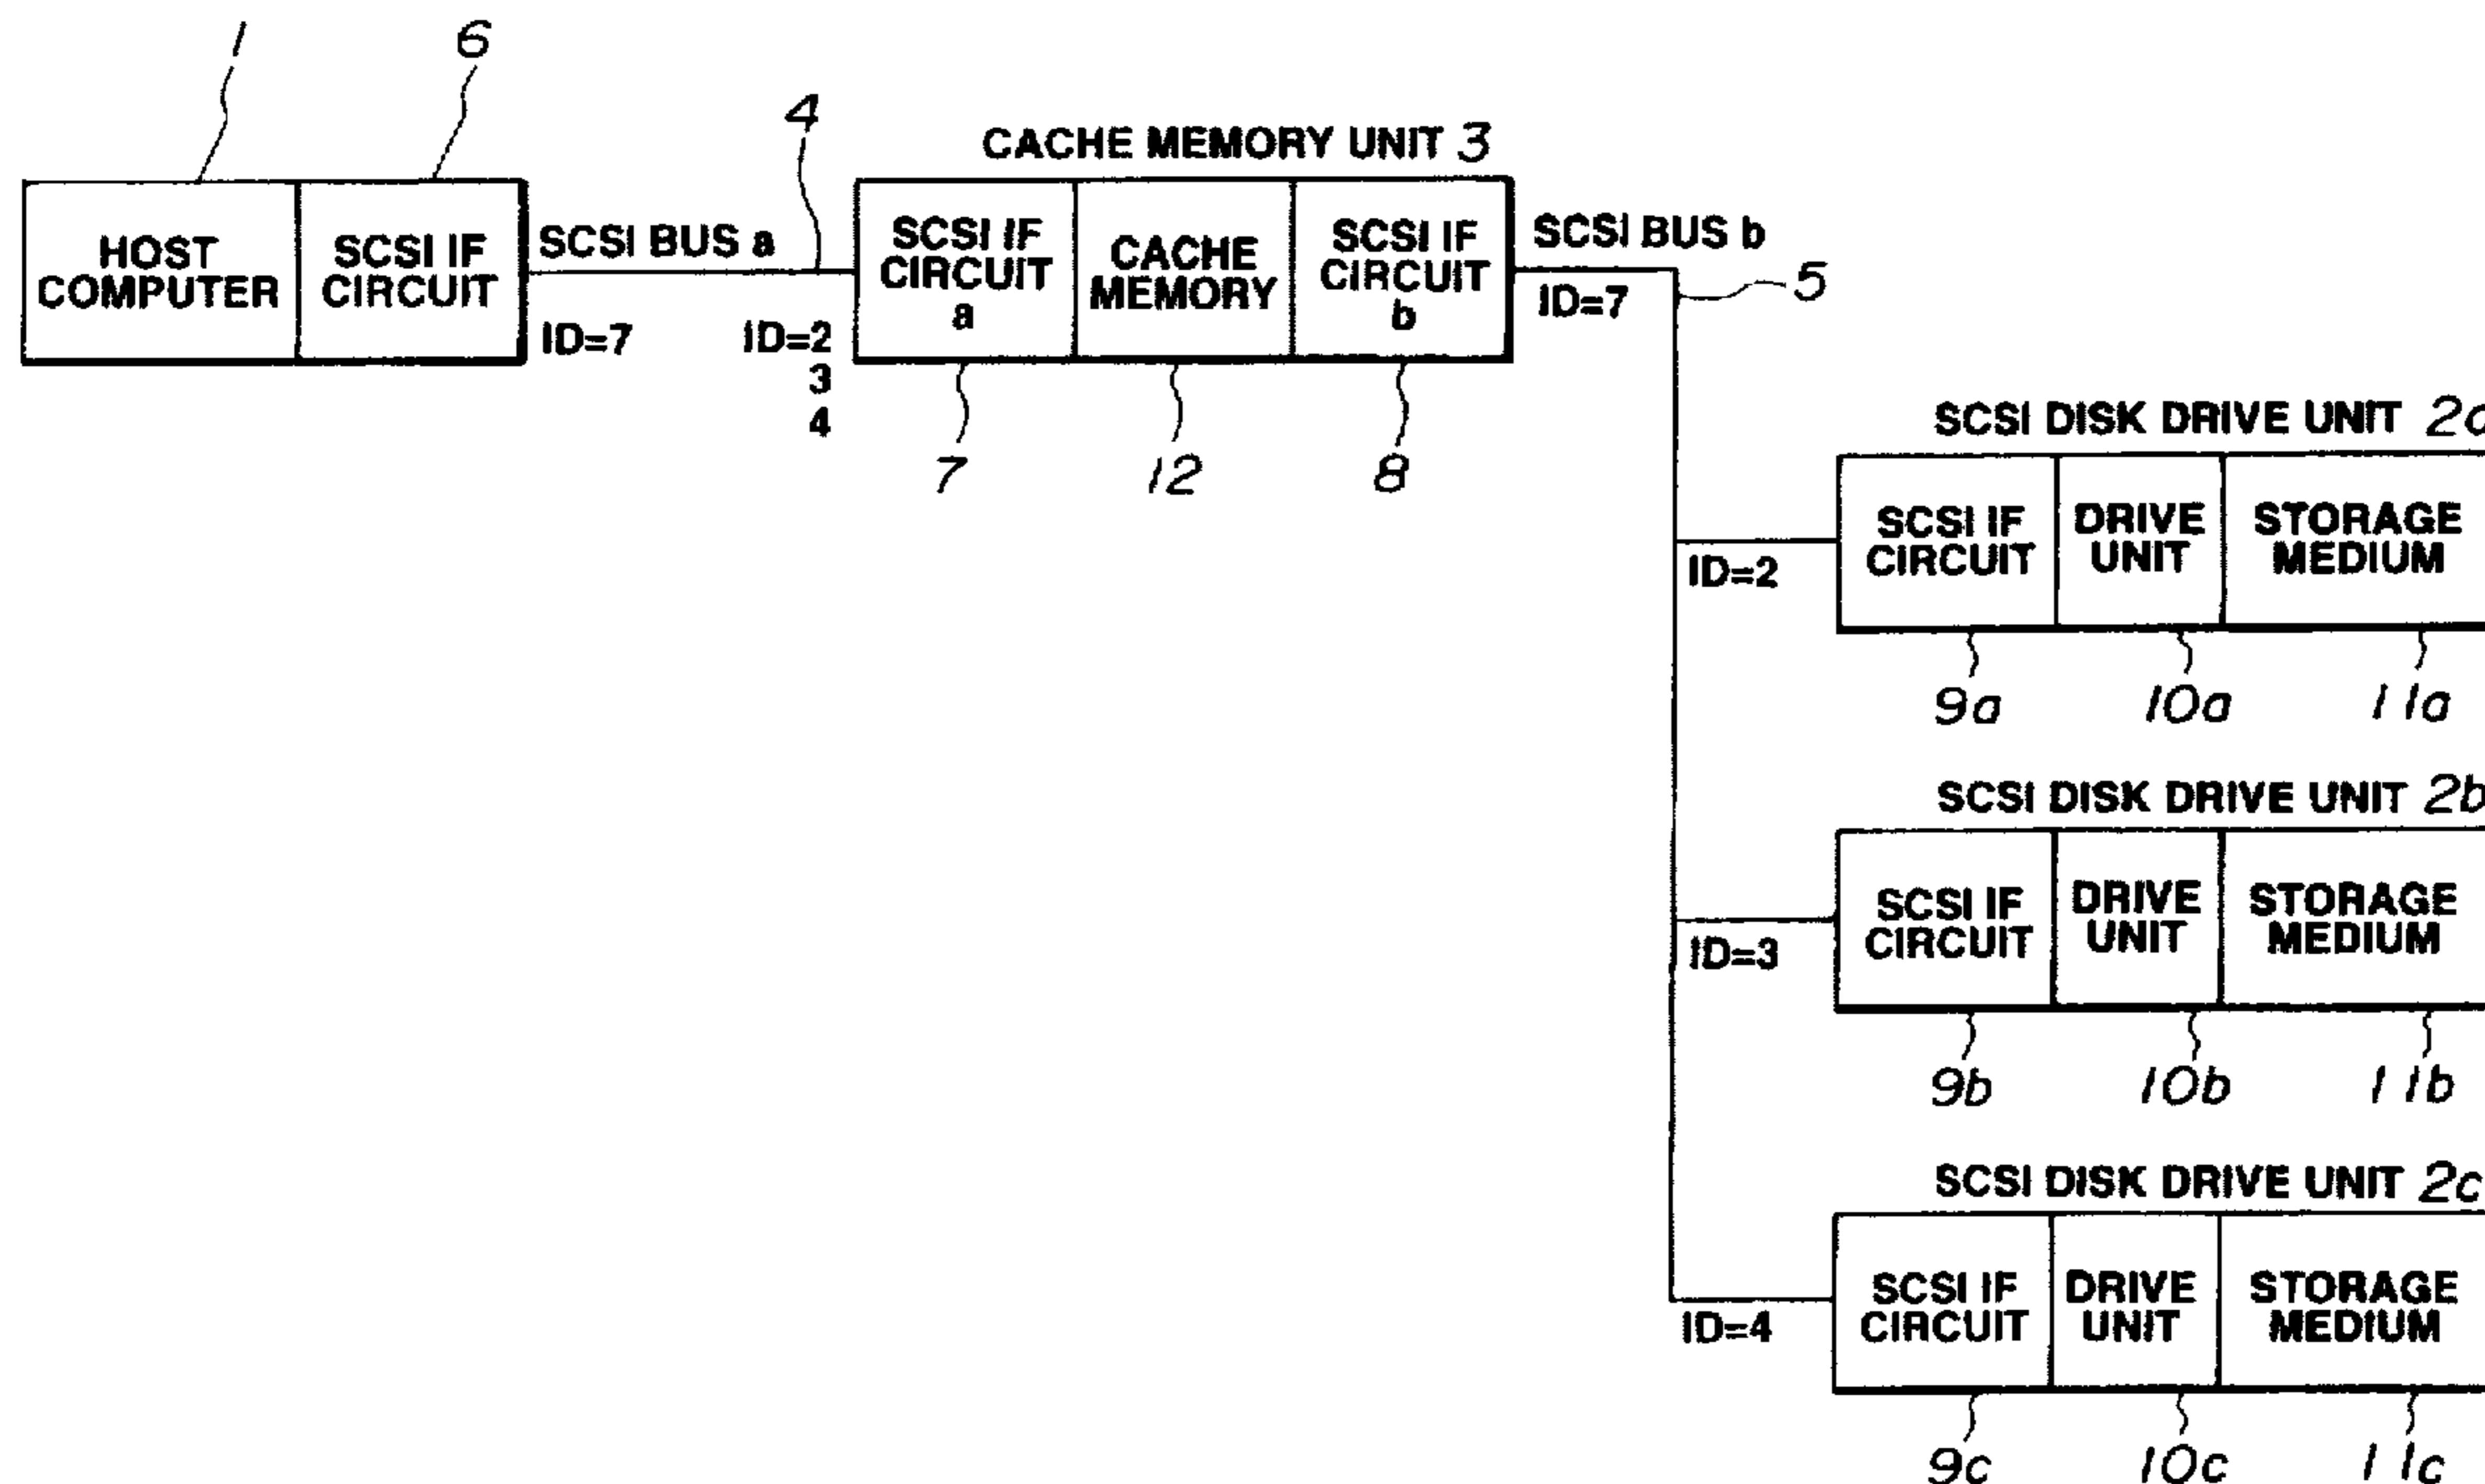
1
6
HOST COMPUTER
SCSI IF CIRCUIT
SCSI BUS a
4
ID=7
ID=2
3
4
CACHE MEMORY UNIT 3
SCSI IF CIRCUIT a
CACHE MEMORY
SCSI IF CIRCUIT b
7
12
8
SCSI BUS b
ID=7
5
SCSI DISK DRIVE UNIT 2a
ID=2
SCSI IF CIRCUIT
DRIVE UNIT
STORAGE MEDIUM
9a
10a
11a
SCSI DISK DRIVE UNIT 2b
ID=3
SCSI IF CIRCUIT
DRIVE UNIT
STORAGE MEDIUM
9b
10b
11b
SCSI DISK DRIVE UNIT 2c
ID=4
SCSI IF CIRCUIT
DRIVE UNIT
STORAGE MEDIUM
9c
10c
11c